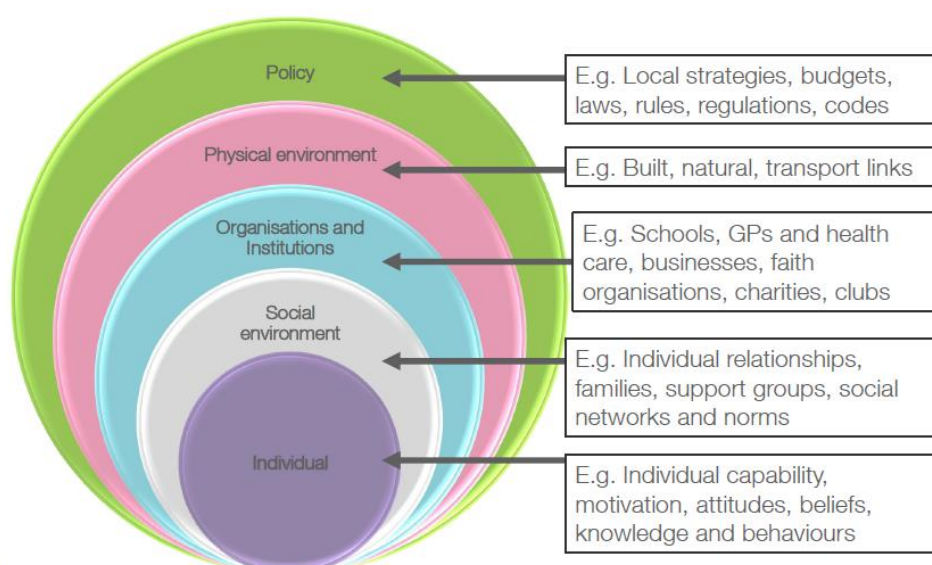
Policy

E.g. Local strategies, budgets, laws, rules, regulations, codes

Physical environment

E.g. Built, natural, transport links

Organisations and Institutions

E.g. Schools, GPs and health care, businesses, faith organisations, charities, clubs

Social environment

E.g. Individual relationships, families, support groups, social networks and norms

Individual

E.g. Individual capability, motivation, attitudes, beliefs, knowledge and behaviours